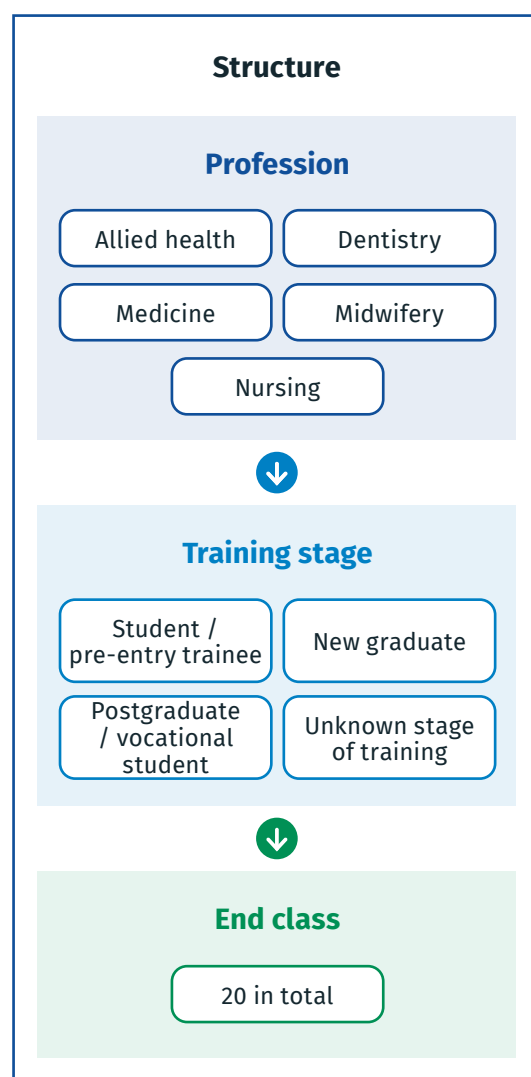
Structure

Profession

Allied health

Dentistry

Medicine

Midwifery

Nursing

Training stage

Student / pre-entry trainee

New graduate

Postgraduate / vocational student

Unknown stage of training

End class

20 in total